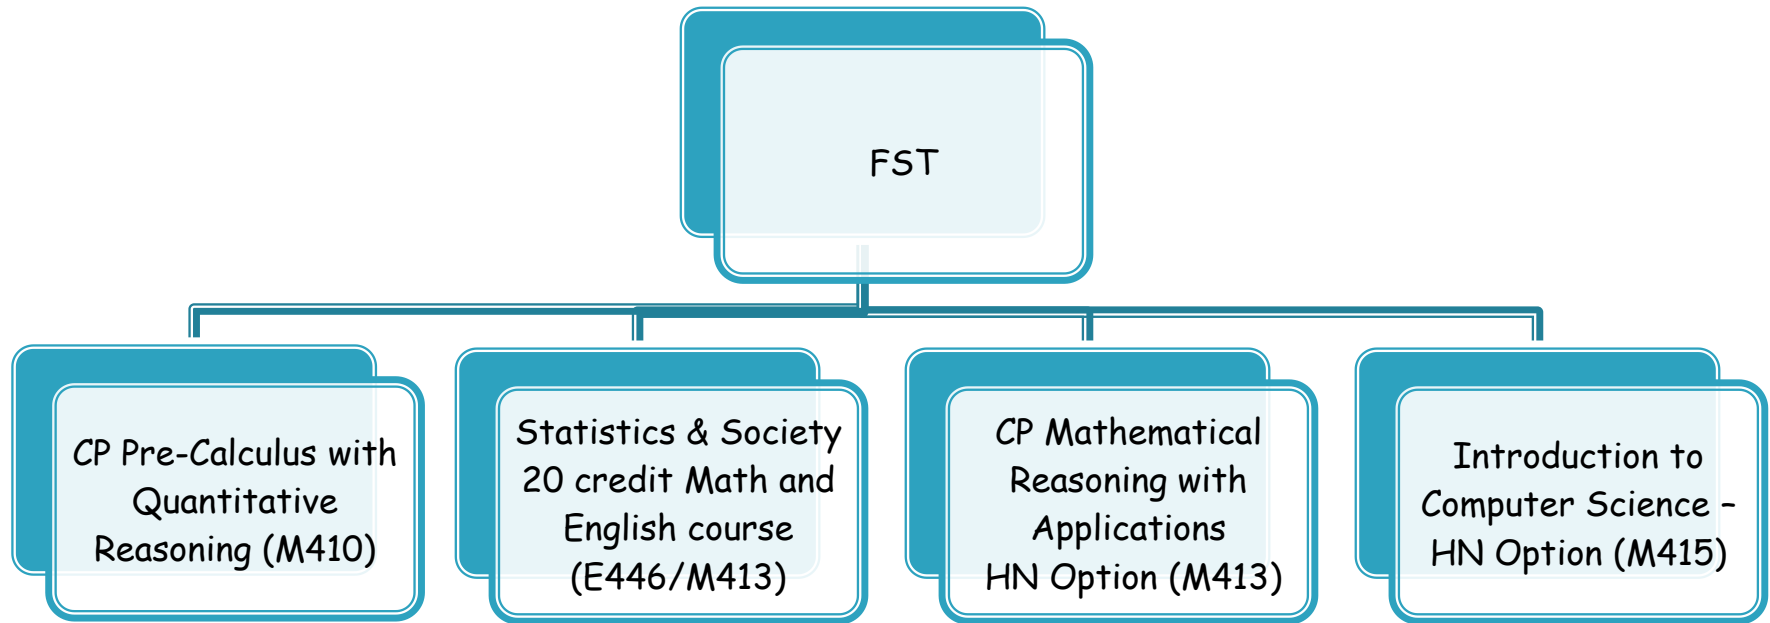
FST

CP Pre-Calculus with Quantitative Reasoning (M410)

Statistics & Society 20 credit Math and English course (E446/M413)

CP Mathematical Reasoning with Applications HN Option (M413)

Introduction to Computer Science – HN Option (M415)